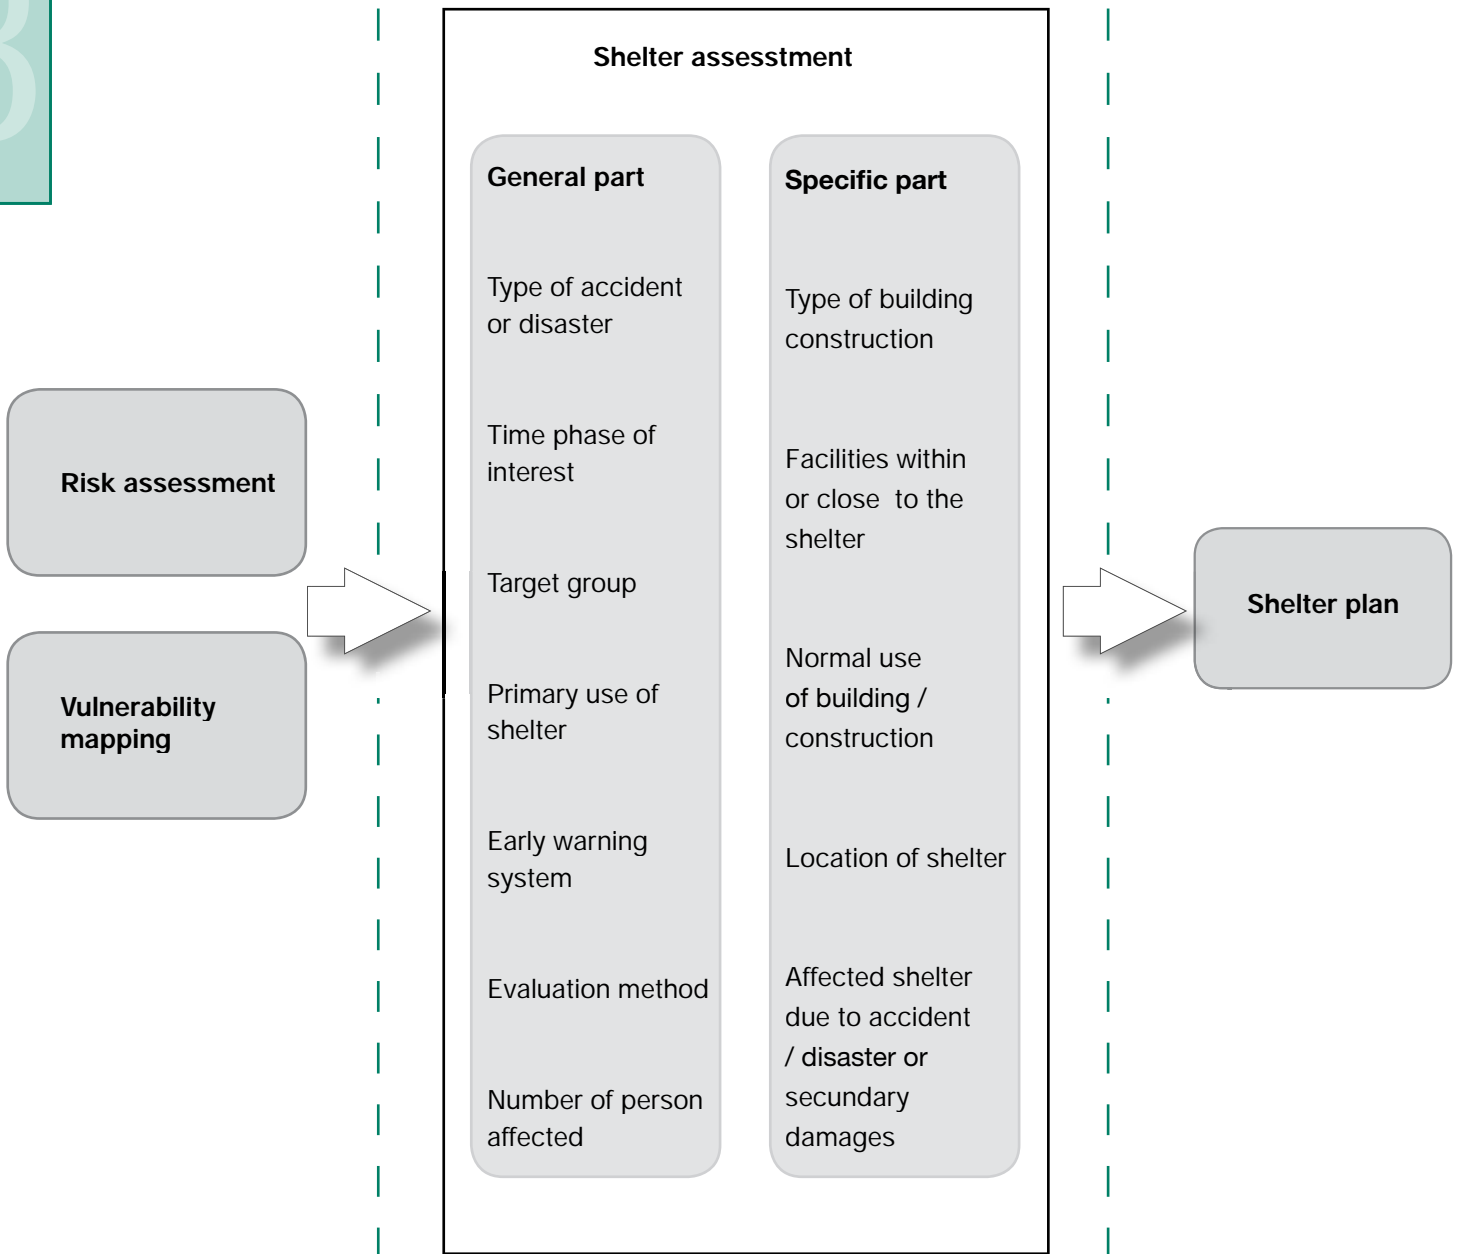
Shelter assesstment

General part

Type of accident or disaster

Time phase of interest

Target group

Primary use of shelter

Early warning system

Evaluation method

Number of person affected

Specific part

Type of building construction

Facilities within or close to the shelter

Normal use of building / construction

Location of shelter

Affected shelter due to accident / disaster or secundary damages

Risk assessment

Vulnerability mapping

Shelter plan